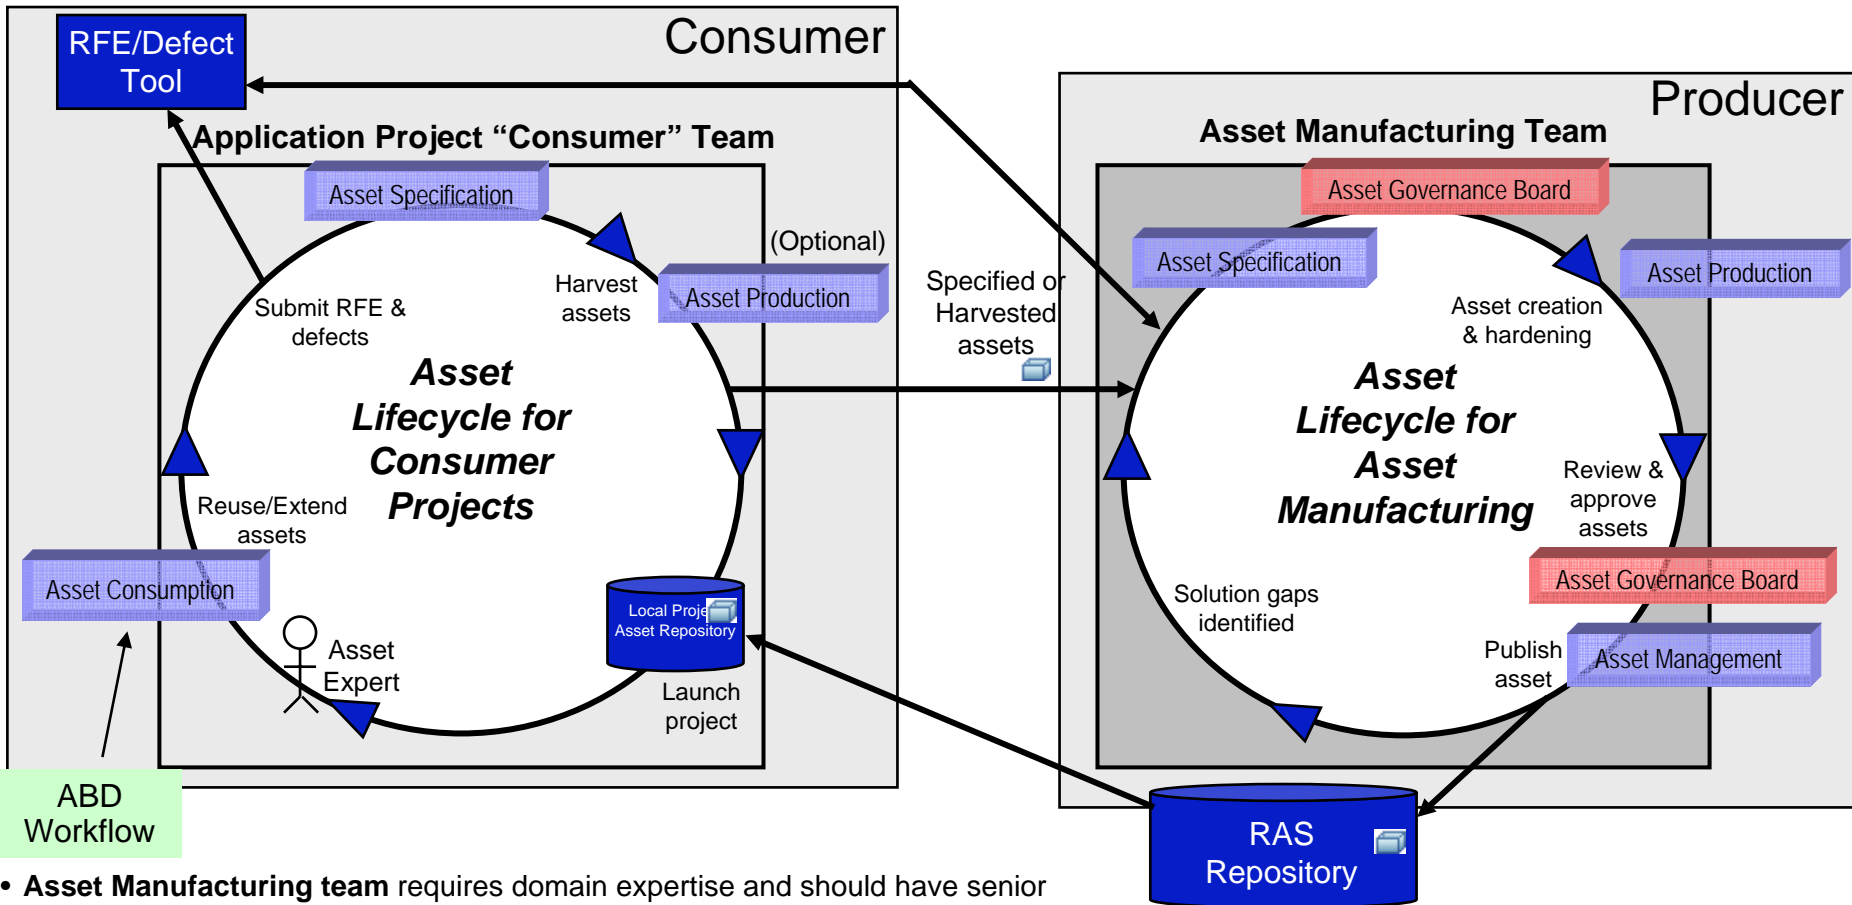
RFE/Defect Tool

Consumer

Application Project “Consumer” Team

Asset Specification

(Optional)

Harvest assets

Asset Production

Submit RFE & defects

Asset Lifecycle for Consumer Projects

Reuse/Extend assets

Asset Consumption

Asset Expert

Local Project Asset Repository

Launch project

ABD Workflow

Specified or Harvested assets

Producer

Asset Manufacturing Team

Asset Governance Board

Asset Specification

Asset Production

Asset creation & hardening

Asset Lifecycle for Asset Manufacturing

Review & approve assets

Asset Governance Board

Solution gaps identified

Publish asset

Asset Management

RAS Repository

• **Asset Manufacturing team** requires domain expertise and should have senior